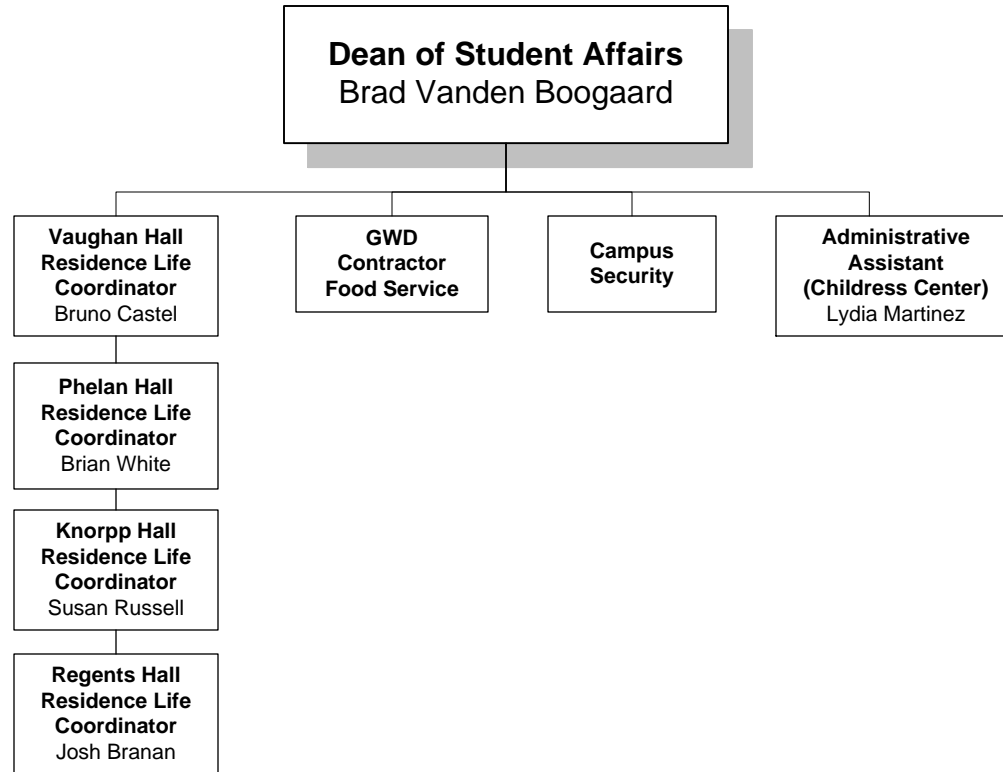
**Dean of Student Affairs**
Brad Vanden Boogaard

**Vaughan Hall Residence Life Coordinator**
Bruno Castel

**Phelan Hall Residence Life Coordinator**
Brian White

**Knorpp Hall Residence Life Coordinator**
Susan Russell

**Regents Hall Residence Life Coordinator**
Josh Branan

**GWD Contractor Food Service**

**Campus Security**

**Administrative Assistant (Childress Center)**
Lydia Martinez